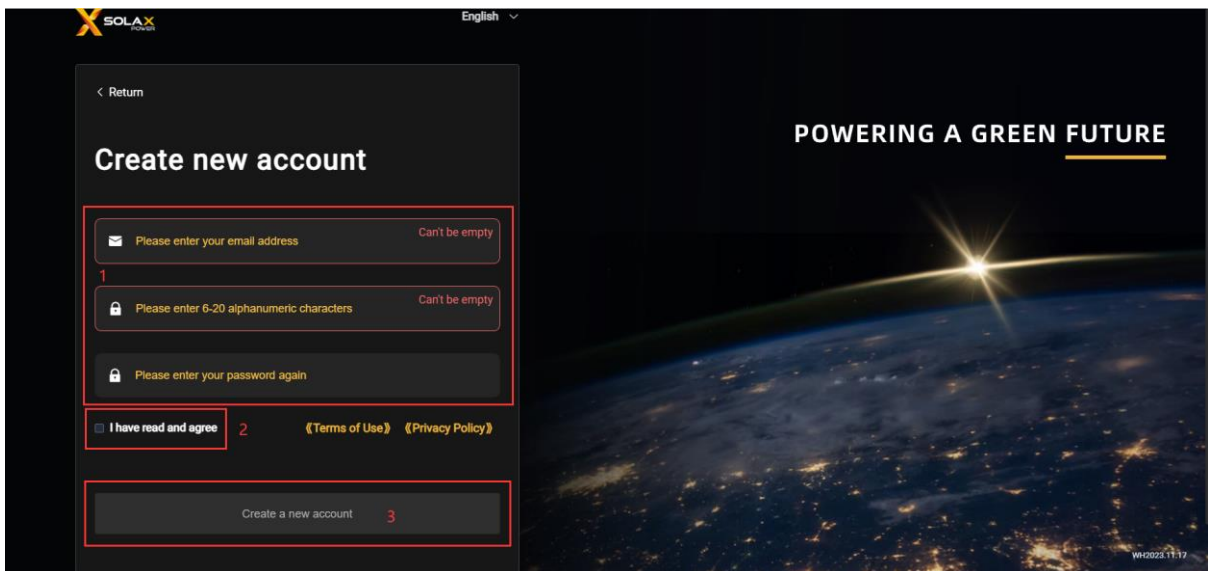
SOLAX POWER

English

< Return

Create new account

Please enter your email address

Can't be empty

1

Please enter 6-20 alphanumeric characters

Can't be empty

Please enter your password again

I have read and agree

2

《Terms of Use》 《Privacy Policy》

Create a new account

3

POWERING A GREEN FUTURE

WH2023.11.17